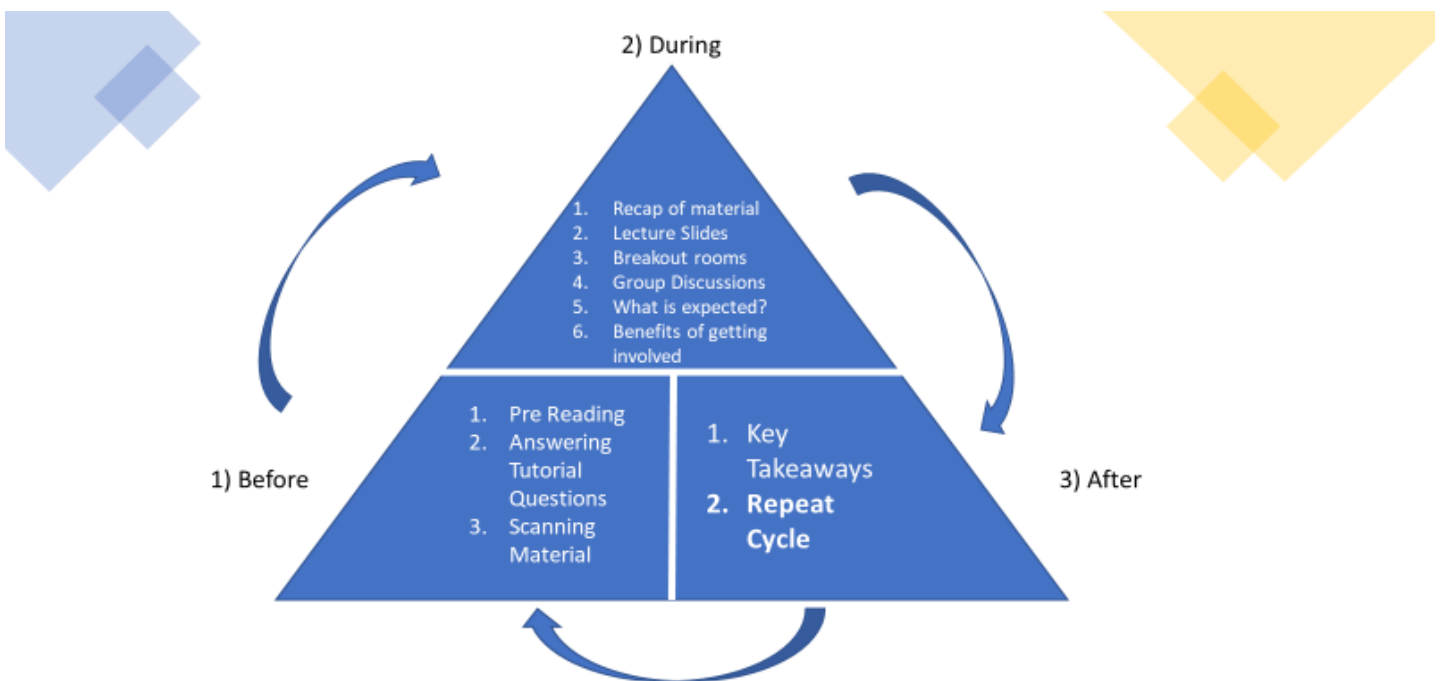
2) During

1. Recap of material
2. Lecture Slides
3. Breakout rooms
4. Group Discussions
5. What is expected?
6. Benefits of getting involved

1) Before

1. Pre Reading
2. Answering Tutorial Questions
3. Scanning Material

1. Key Takeaways
2. **Repeat Cycle**

3) After